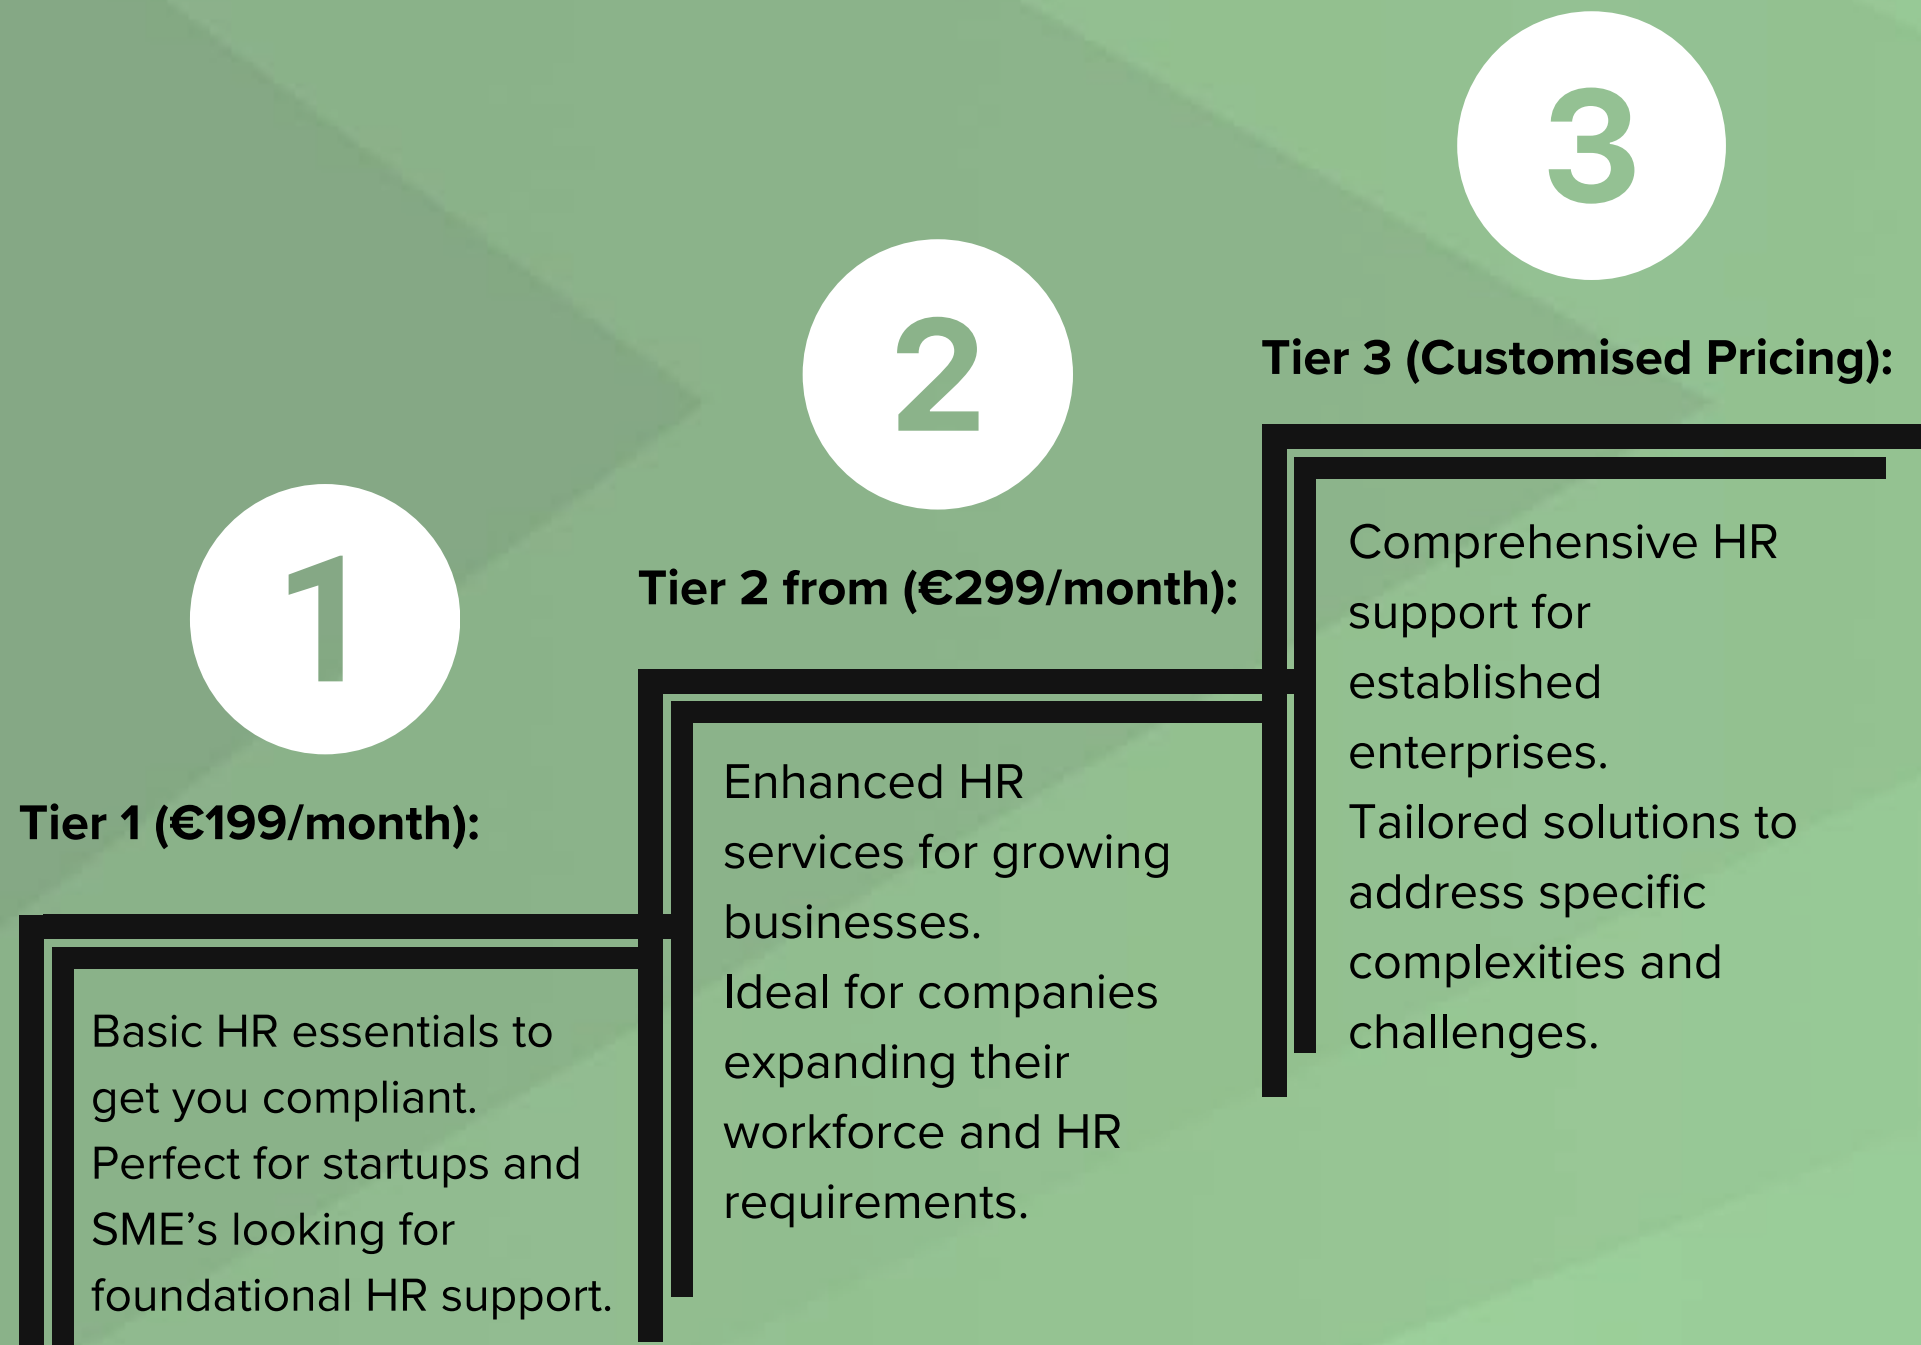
1

Tier 1 (€199/month):

Basic HR essentials to get you compliant. Perfect for startups and SME’s looking for foundational HR support.

2

Tier 2 from (€299/month):

Enhanced HR services for growing businesses. Ideal for companies expanding their workforce and HR requirements.

3

Tier 3 (Customised Pricing):

Comprehensive HR support for established enterprises. Tailored solutions to address specific complexities and challenges.